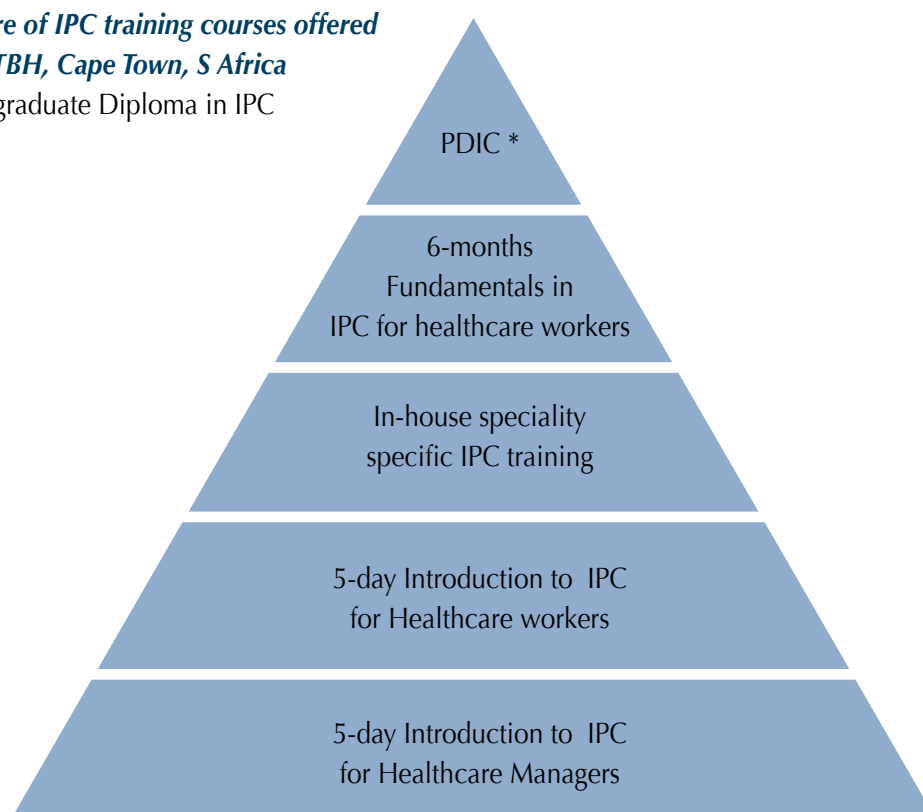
re of IPC training courses offered
TBH, Cape Town, S Africa
graduate Diploma in IPC

PDIC *

6-months
Fundamentals in
IPC for healthcare workers

In-house speciality
specific IPC training

5-day Introduction to IPC
for Healthcare workers

5-day Introduction to IPC
for Healthcare Managers